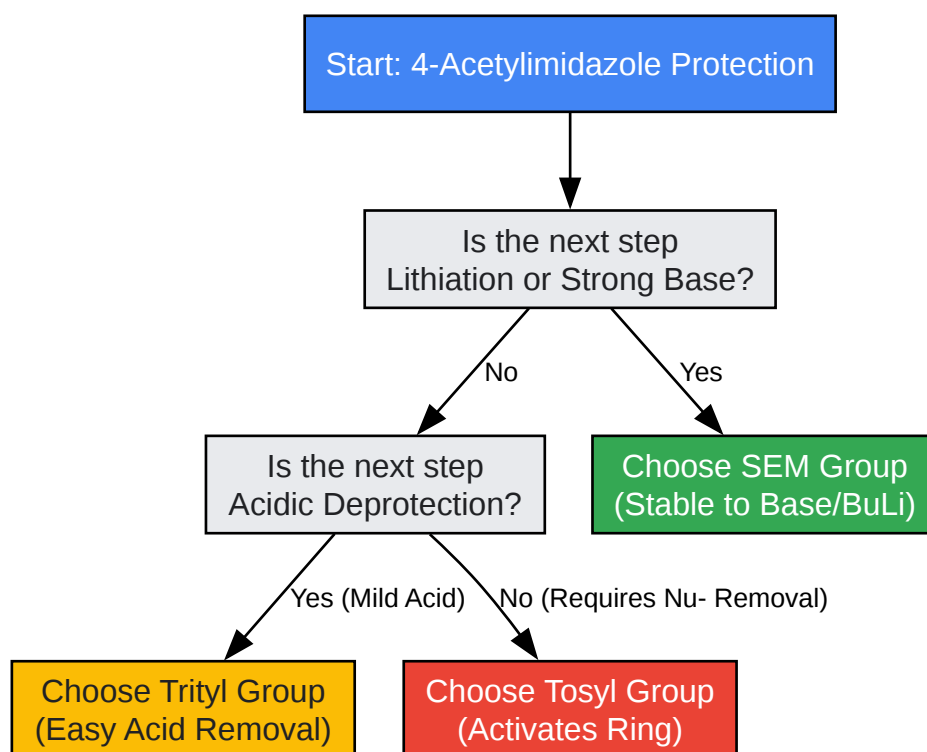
Start: 4-Acetylimidazole Protection

Is the next step Lithiation or Strong Base?

No

Yes

Is the next step Acidic Deprotection?

Choose SEM Group (Stable to Base/BuLi)

Yes (Mild Acid)

No (Requires Nu- Removal)

Choose Trityl Group (Easy Acid Removal)

Choose Tosyl Group (Activates Ring)